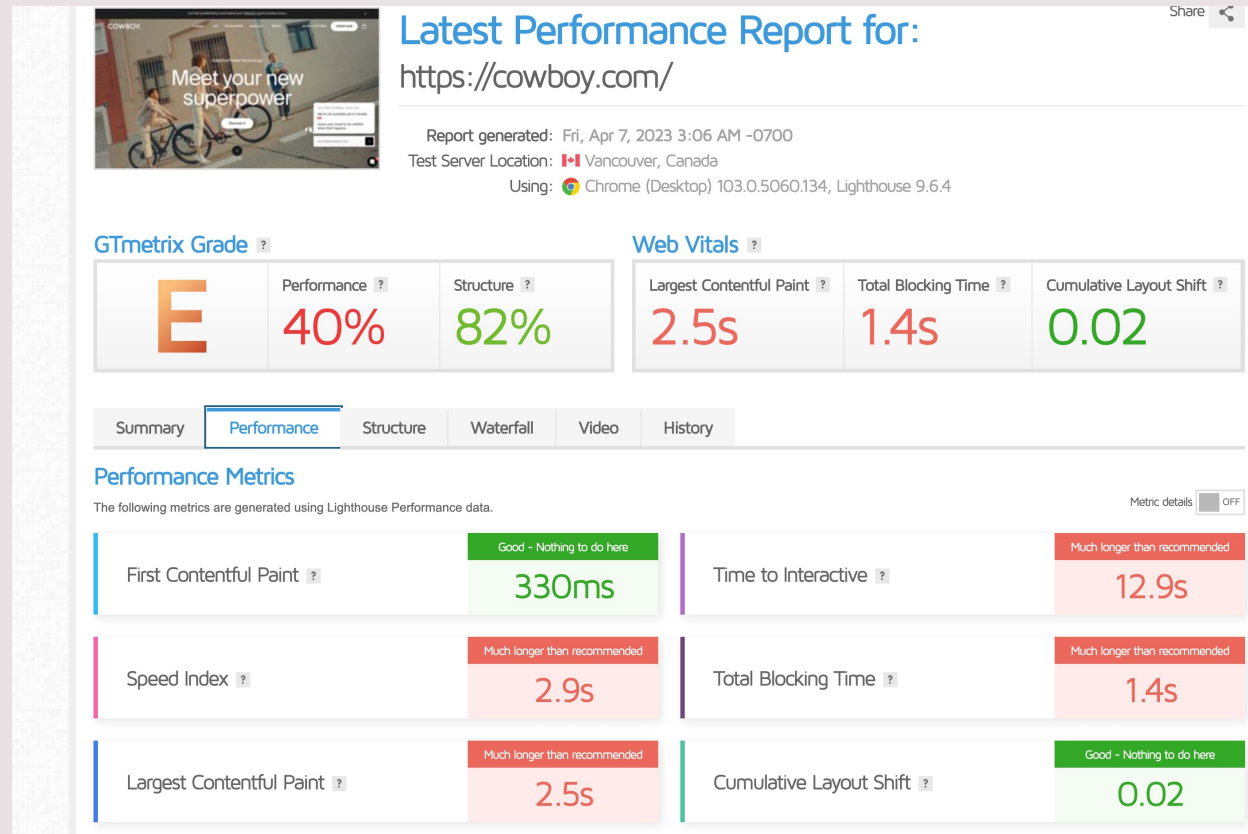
COWBOY.

Meet your new superpower

Discover it

Share

Latest Performance Report for:
https://cowboy.com/

Report generated: Fri, Apr 7, 2023 3:06 AM -0700
Test Server Location: Vancouver, Canada
Using: Chrome (Desktop) 103.0.5060.134, Lighthouse 9.6.4

GTmetrix Grade ?

E

Performance ? 40%

Structure ? 82%

Web Vitals ?

Largest Contentful Paint ? 2.5s

Total Blocking Time ? 1.4s

Cumulative Layout Shift ? 0.02

Summary | Performance | Structure | Waterfall | Video | History

Performance Metrics

The following metrics are generated using Lighthouse Performance data.

Metric details OFF

First Contentful Paint ? Good - Nothing to do here 330ms

Time to Interactive ? Much longer than recommended 12.9s

Speed Index ? Much longer than recommended 2.9s

Total Blocking Time ? Much longer than recommended 1.4s

Largest Contentful Paint ? Much longer than recommended 2.5s

Cumulative Layout Shift ? Good - Nothing to do here 0.02